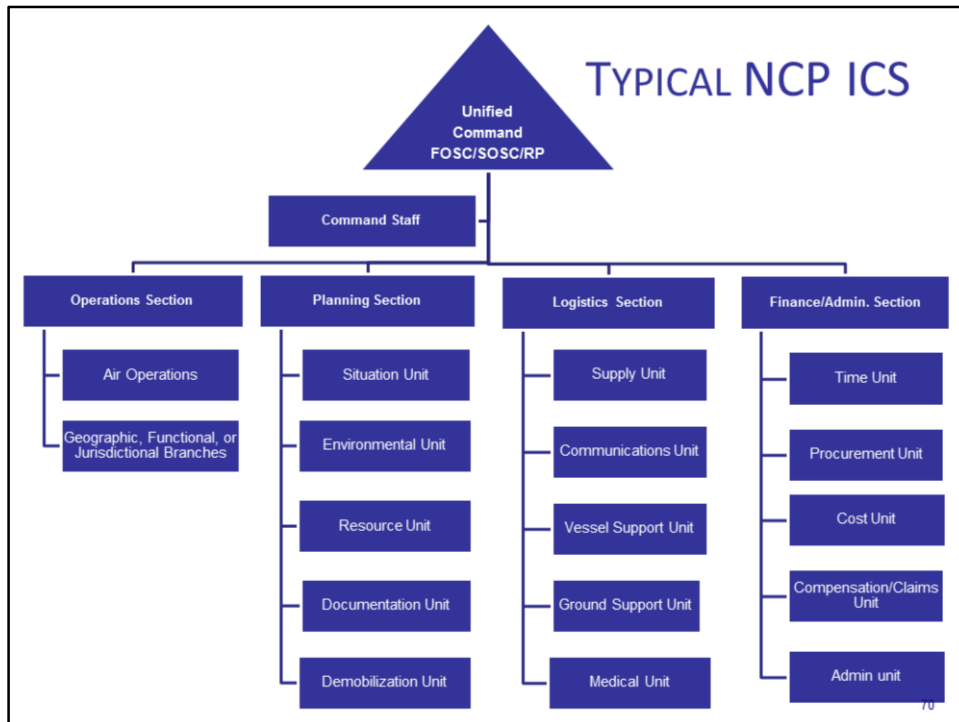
TYPICAL NCP ICS

Unified Command FOSC/SOSC/RP

Command Staff

Operations Section

Air Operations

Geographic, Functional, or Jurisdictional Branches

Planning Section

Situation Unit

Environmental Unit

Resource Unit

Documentation Unit

Demobilization Unit

Logistics Section

Supply Unit

Communications Unit

Vessel Support Unit

Ground Support Unit

Medical Unit

Finance/Admin. Section

Time Unit

Procurement Unit

Cost Unit

Compensation/Claims Unit

Admin unit

70